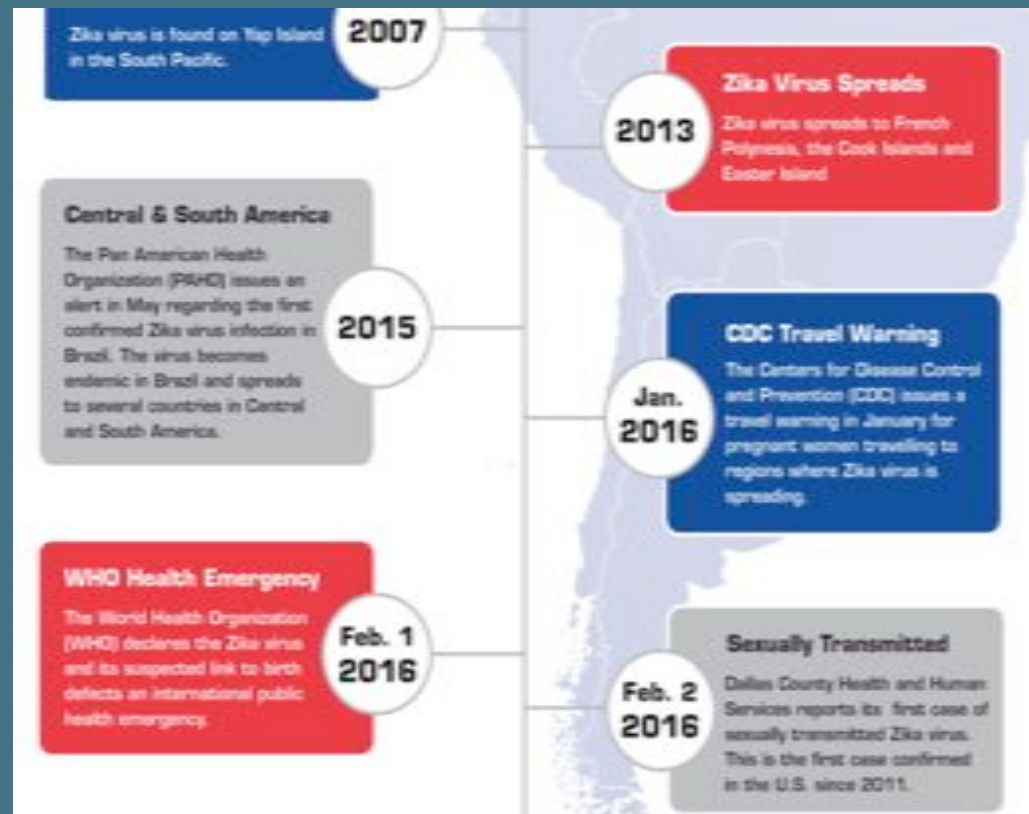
Zika virus is found on Yap Island in the South Pacific.

2007

2013

Zika Virus Spreads

Zika virus spreads to French Polynesia, the Cook Islands and Easter Island

Central & South America

The Pan American Health Organization (PAHO) issues an alert in May regarding the first confirmed Zika virus infection in Brazil. The virus becomes endemic in Brazil and spreads to several countries in Central and South America.

2015

Jan. 2016

CDC Travel Warning

The Centers for Disease Control and Prevention (CDC) issues a travel warning in January for pregnant women travelling to regions where Zika virus is spreading.

WHO Health Emergency

The World Health Organization (WHO) declares the Zika virus and its suspected link to birth defects an international public health emergency.

Feb. 1 2016

Feb. 2 2016

Sexually Transmitted

Dallas County Health and Human Services reports its first case of sexually transmitted Zika virus. This is the first case confirmed in the U.S. since 2011.